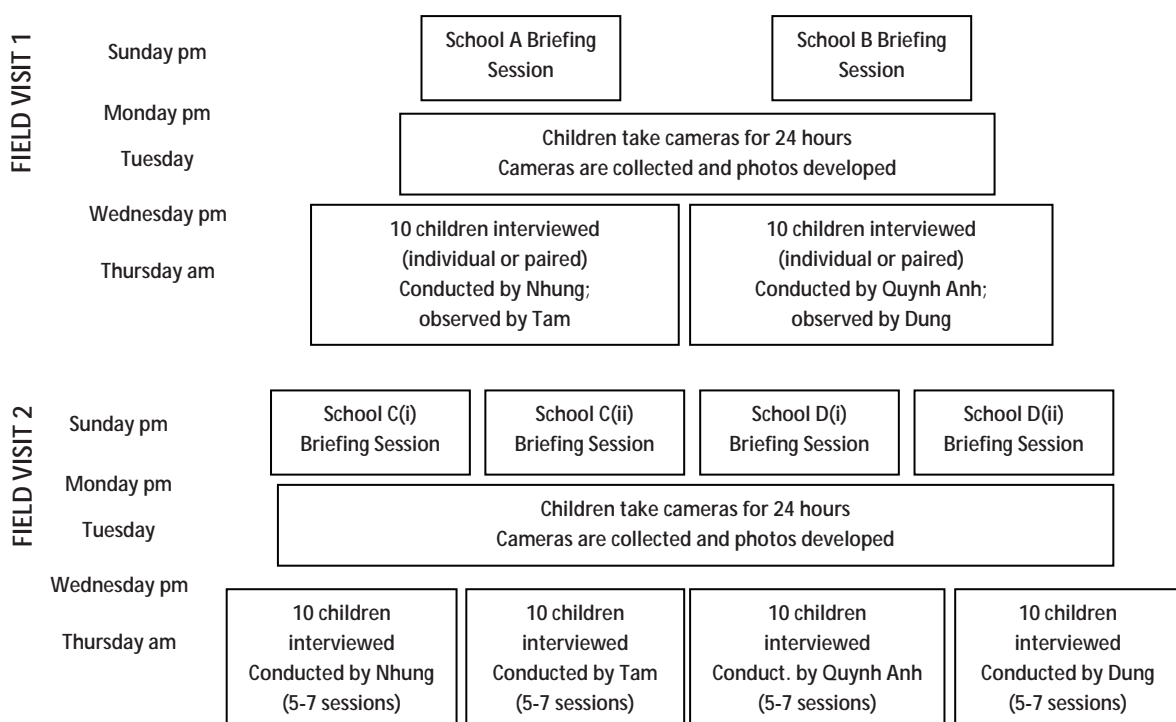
FIELD VISIT 1

Sunday pm

School A Briefing Session

School B Briefing Session

Monday pm

Tuesday

Children take cameras for 24 hours
Cameras are collected and photos developed

Wednesday pm

Thursday am

10 children interviewed (individual or paired) Conducted by Nhung; observed by Tam

10 children interviewed (individual or paired) Conducted by Quynh Anh; observed by Dung

FIELD VISIT 2

Sunday pm

School C(i) Briefing Session

School C(ii) Briefing Session

School D(i) Briefing Session

School D(ii) Briefing Session

Monday pm

Tuesday

Children take cameras for 24 hours
Cameras are collected and photos developed

Wednesday pm

Thursday am

10 children interviewed Conducted by Nhung (5-7 sessions)

10 children interviewed Conducted by Tam (5-7 sessions)

10 children interviewed Conduct. by Quynh Anh (5-7 sessions)

10 children interviewed Conducted by Dung (5-7 sessions)